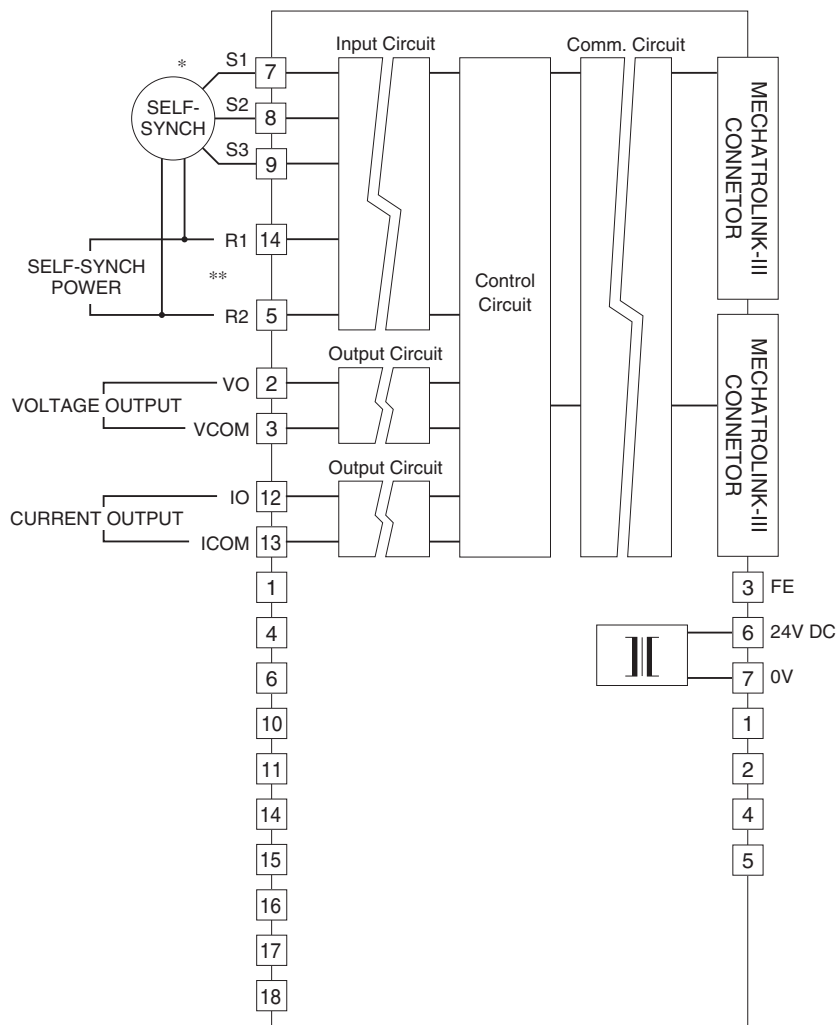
*
SELF-SYNCH

S1 7
S2 8
S3 9

R1 14
SELF-SYNCH POWER
**
R2 5

VOLTAGE OUTPUT
VO 2
VCOM 3

CURRENT OUTPUT
IO 12
ICOM 13

1
4
6
10
11
14
15
16
17
18

Input Circuit

Output Circuit

Output Circuit

Control Circuit

Comm. Circuit

MECHATROLINK-III CONNECTOR

MECHATROLINK-III CONNECTOR

3 FE
6 24V DC
7 0V
1
2
4
5